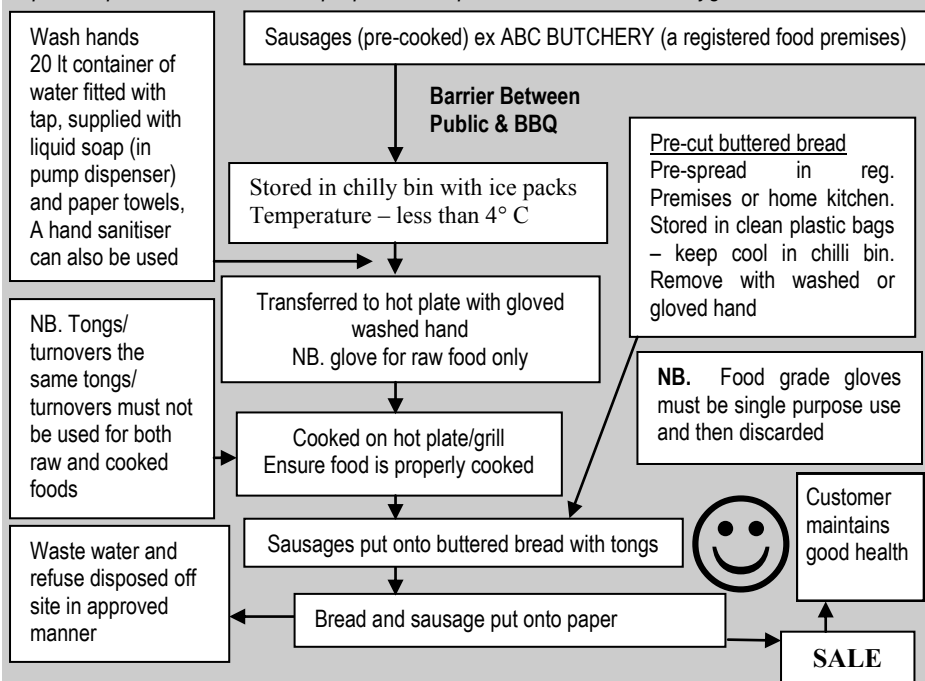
Wash hands
20 lt container of water fitted with tap, supplied with liquid soap (in pump dispenser) and paper towels, A hand sanitiser can also be used

Sausages (pre-cooked) ex ABC BUTCHERY (a registered food premises)

Barrier Between Public & BBQ

Stored in chilly bin with ice packs
Temperature – less than 4° C

Pre-cut buttered bread
Pre-spread in reg. Premises or home kitchen. Stored in clean plastic bags – keep cool in chilli bin. Remove with washed or gloved hand

NB. Tongs/ turnovers the same tongs/ turnovers must not be used for both raw and cooked foods

Transferred to hot plate with gloved washed hand
NB. glove for raw food only

NB. Food grade gloves must be single purpose use and then discarded

Cooked on hot plate/grill
Ensure food is properly cooked

Customer maintains good health

Sausages put onto buttered bread with tongs

Waste water and refuse disposed off site in approved manner

Bread and sausage put onto paper

SALE